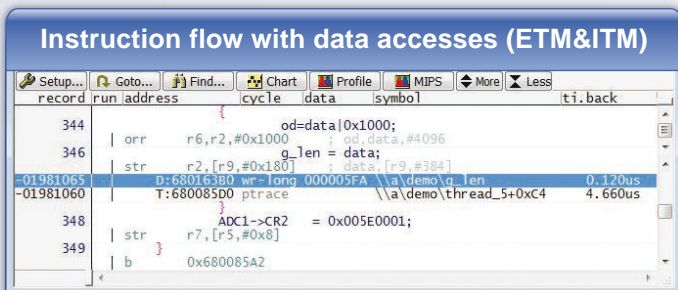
Instruction flow with data accesses (ETM&ITM)

Setup... Goto... Find... Chart Profile MIPS More Less

| record | run | address | cycle | data | symbol | ti.back |
|---|---|---|---|---|---|---|
| | | { | | | | |
| 344 | | od=data\|0x1000; | | | | |
| | \| | orr r6,r2,#0x1000 | | ; od,data,#4096 | | |
| 346 | | g_len = data; | | | | |
| | \| | str r2,[r9,#0x180] | | ; data,[r9,#384] | | |
| -01981065 | | D:680163B0 | wr-long | 000005FA | \\a\demo\g_len | 0.120us |
| -01981060 | | T:680085D0 | ptrace | | \\a\demo\thread_5+0xC4 | 4.660us |
| | | } | | | | |
| 348 | | ADC1->CR2 = 0x005E0001; | | | | |
| | \| | str r7,[r5,#0x8] | | | | |
| 349 | | } | | | | |
| | \| | b 0x680085A2 | | | | |